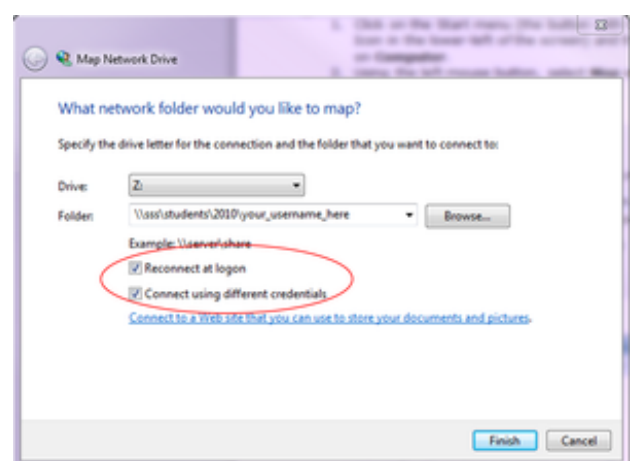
Map Network Drive

What network folder would you like to map?

Specify the drive letter for the connection and the folder that you want to connect to:

Drive: Z:

Folder: \\sss\students\2010\your_username_here

Browse...

Example: \\server\share

Reconnect at logon

Connect using different credentials

Connect to a Web site that you can use to store your documents and pictures.

Finish Cancel

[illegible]